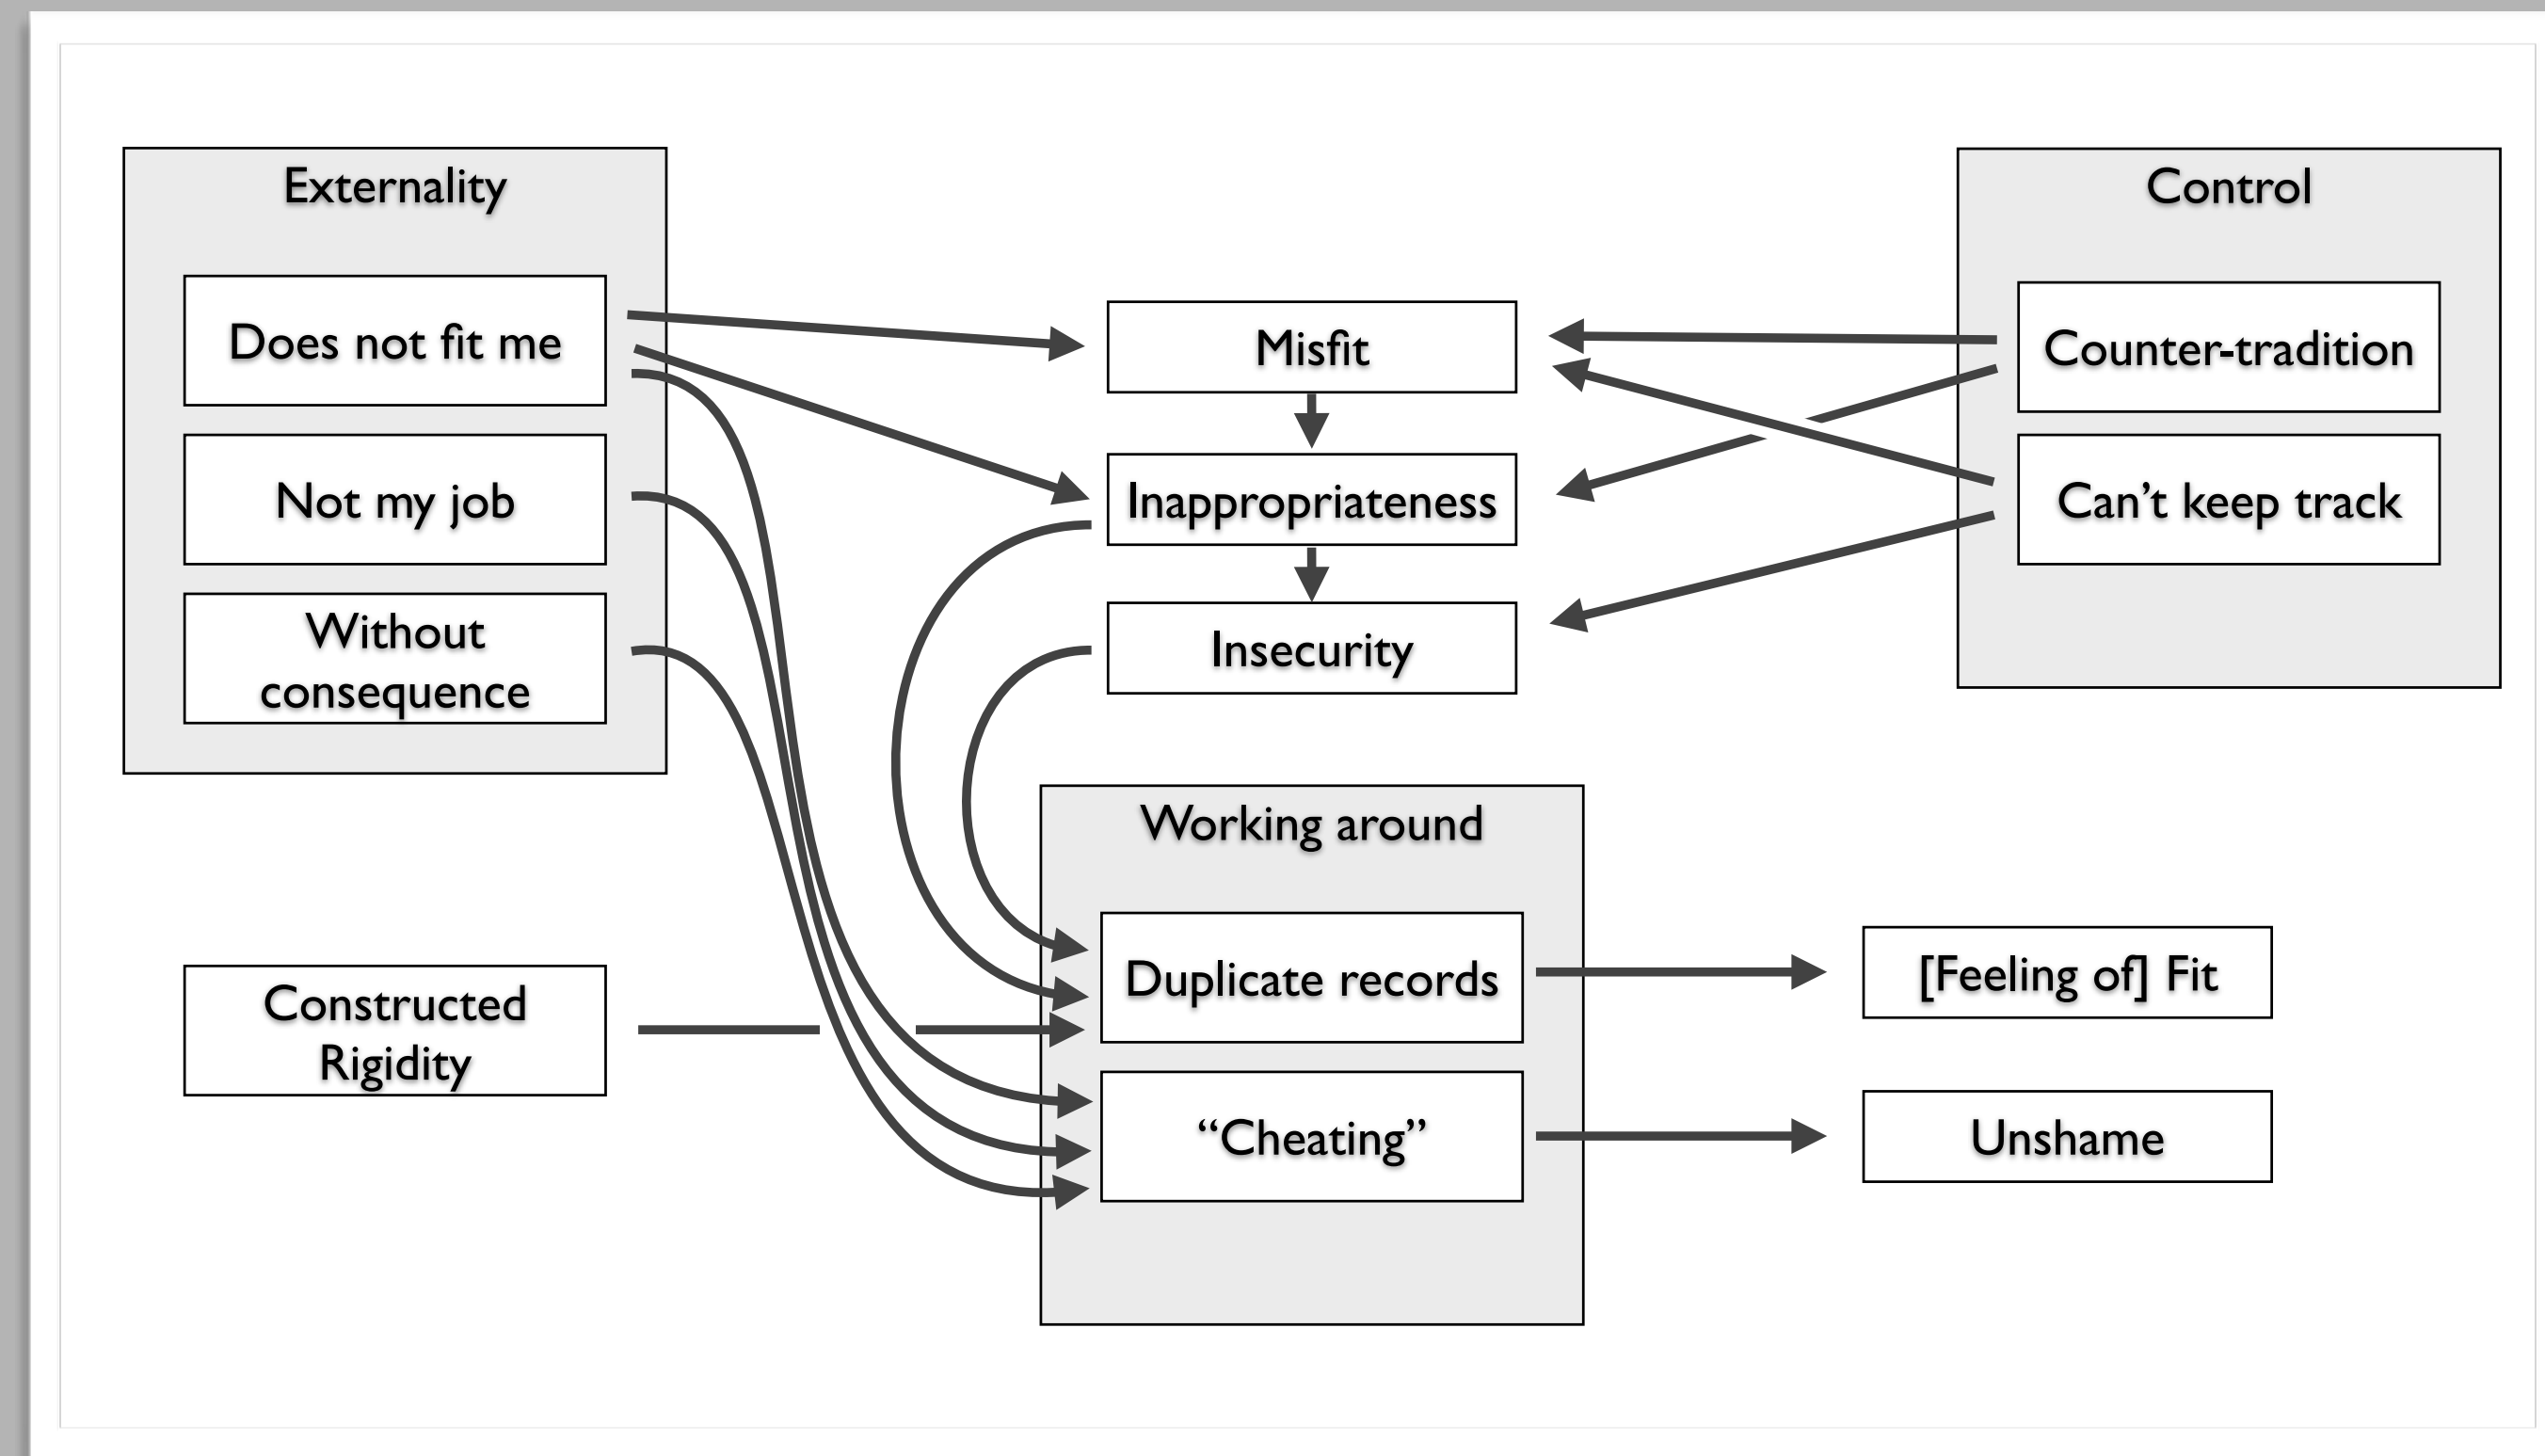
Externality

Does not fit me

Not my job

Without consequence

Control

Counter-tradition

Can’t keep track

Misfit

Inappropriateness

Insecurity

Working around

Duplicate records

“Cheating”

Constructed Rigidity

[Feeling of] Fit

Unshame